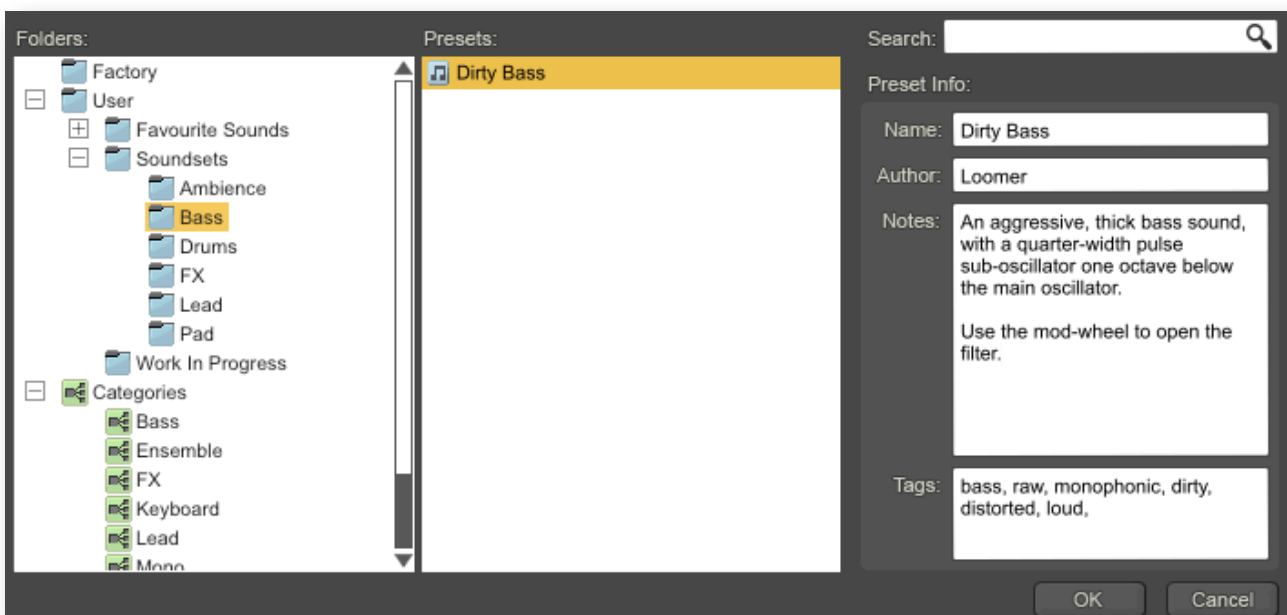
Folders:

Factory
User
Favourite Sounds
Soundsets
Ambience
Bass
Drums
FX
Lead
Pad
Work In Progress
Categories
Bass
Ensemble
FX
Keyboard
Lead
Mono

Presets:

Dirty Bass

Search:

Preset Info:

Name: Dirty Bass

Author: Loomer

Notes: An aggressive, thick bass sound, with a quarter-width pulse sub-oscillator one octave below the main oscillator.

Use the mod-wheel to open the filter.

Tags: bass, raw, monophonic, dirty, distorted, loud,

OK

Cancel